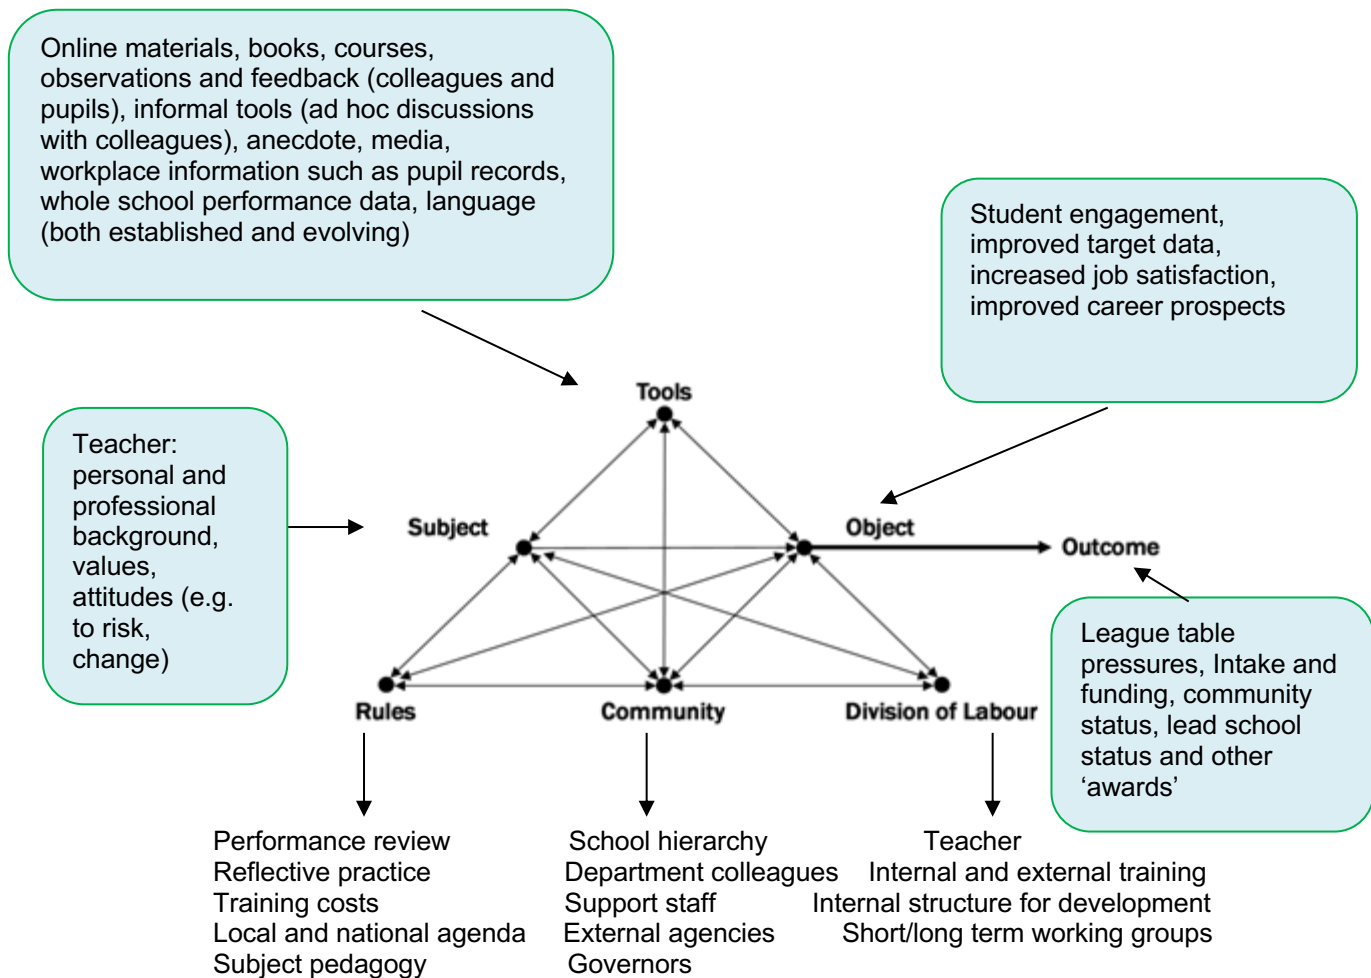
Online materials, books, courses, observations and feedback (colleagues and pupils), informal tools (ad hoc discussions with colleagues), anecdote, media, workplace information such as pupil records, whole school performance data, language (both established and evolving)

Student engagement, improved target data, increased job satisfaction, improved career prospects

Teacher: personal and professional background, values, attitudes (e.g. to risk, change)

Tools

Subject

Object

Outcome

League table pressures, Intake and funding, community status, lead school status and other ‘awards’

Rules

Community

Division of Labour

Performance review
Reflective practice
Training costs
Local and national agenda
Subject pedagogy

School hierarchy
Department colleagues
Support staff
External agencies
Governors

Teacher
Internal and external training
Internal structure for development
Short/long term working groups